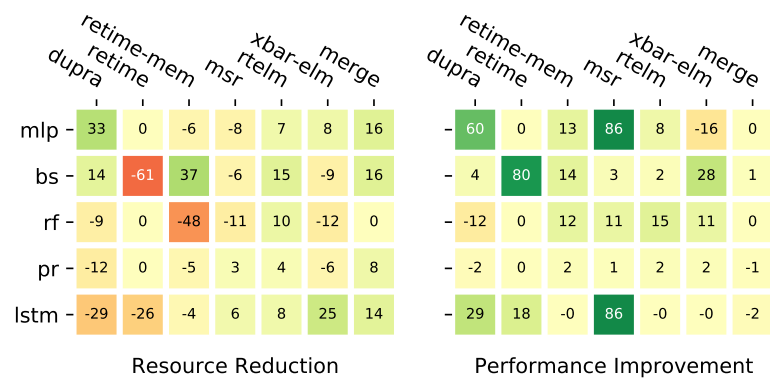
dupra retime retime-mem msr rtelm xbar-elm merge

| | dupra | retime | retime-mem | msr | rtelm | xbar-elm | merge |
|---|---|---|---|---|---|---|---|
| mlp | 33 | 0 | -6 | -8 | 7 | 8 | 16 |
| bs | 14 | -61 | 37 | -6 | 15 | -9 | 16 |
| rf | -9 | 0 | -48 | -11 | 10 | -12 | 0 |
| pr | -12 | 0 | -5 | 3 | 4 | -6 | 8 |
| lstm | -29 | -26 | -4 | 6 | 8 | 25 | 14 |

Resource Reduction

dupra retime retime-mem msr rtelm xbar-elm merge

| | dupra | retime | retime-mem | msr | rtelm | xbar-elm | merge |
|---|---|---|---|---|---|---|---|
| | 60 | 0 | 13 | 86 | 8 | -16 | 0 |
| | 4 | 80 | 14 | 3 | 2 | 28 | 1 |
| | -12 | 0 | 12 | 11 | 15 | 11 | 0 |
| | -2 | 0 | 2 | 1 | 2 | 2 | -1 |
| | 29 | 18 | -0 | 86 | -0 | -0 | -2 |

Performance Improvement